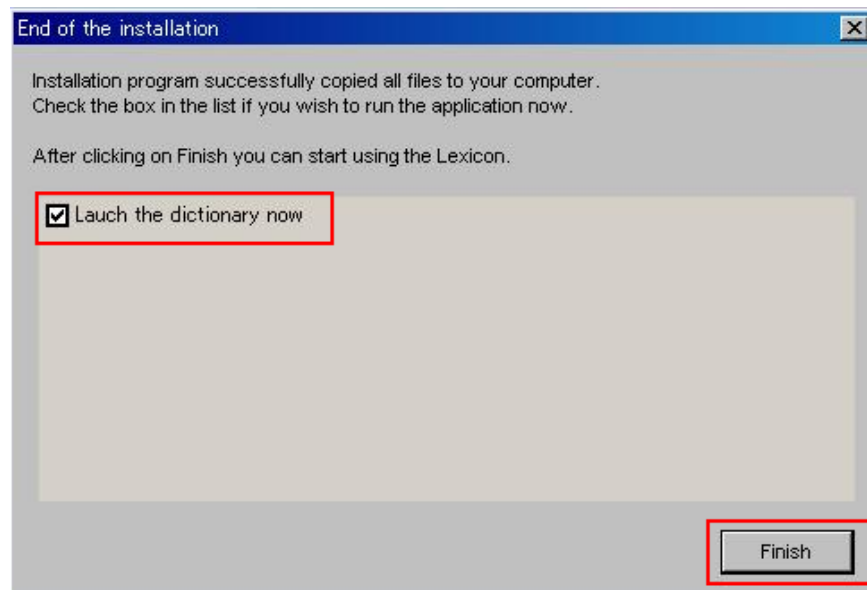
End of the installation

Installation program successfully copied all files to your computer.
Check the box in the list if you wish to run the application now.

After clicking on Finish you can start using the Lexicon.

Lauch the dictionary now

Finish